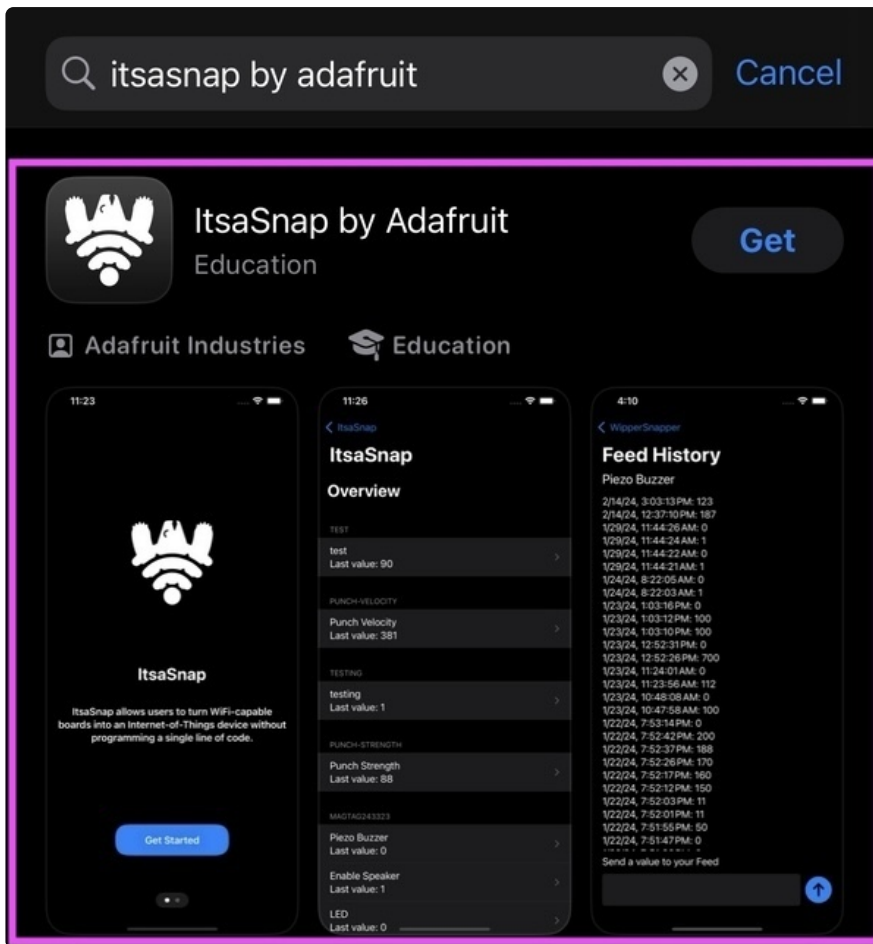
itsasnap by adafruit

Cancel

ItsaSnap by Adafruit

Education

Get

Adafruit Industries

Education

11:23

ItsaSnap

ItsaSnap allows users to turn WiFi-capable boards into an Internet-of-Things device without programming a single line of code.

Get Started

11:26

ItsaSnap

ItsaSnap

Overview

TEST

test
Last value: 90

PUNCH-VELOCITY

Punch Velocity
Last value: 381

TESTING

testing
Last value: 1

PUNCH-STRENGTH

Punch Strength
Last value: 88

MAGTAG243323

Piezo Buzzer
Last value: 0

Enable Speaker
Last value: 1

LED
Last value: 0

4:10

WipperSnapper

Feed History

Piezo Buzzer

2/14/24, 3:03:13 PM: 123
2/14/24, 12:37:10 PM: 187
1/29/24, 11:44:26 AM: 0
1/29/24, 11:44:24 AM: 1
1/29/24, 11:44:22 AM: 0
1/29/24, 11:44:21 AM: 1
1/24/24, 8:22:05 AM: 0
1/24/24, 8:22:03 AM: 1
1/23/24, 1:03:16 PM: 0
1/23/24, 1:03:12 PM: 100
1/23/24, 1:03:10 PM: 100
1/23/24, 12:52:31 PM: 0
1/23/24, 12:52:26 PM: 700
1/23/24, 11:24:01 AM: 0
1/23/24, 11:23:56 AM: 112
1/23/24, 10:48:08 AM: 0
1/23/24, 10:47:58 AM: 100
1/22/24, 7:53:14 PM: 0
1/22/24, 7:52:42 PM: 200
1/22/24, 7:52:37 PM: 188
1/22/24, 7:52:26 PM: 170
1/22/24, 7:52:17 PM: 160
1/22/24, 7:52:12 PM: 150
1/22/24, 7:52:03 PM: 11
1/22/24, 7:52:01 PM: 11
1/22/24, 7:51:55 PM: 50
1/22/24, 7:51:47 PM: 0

Send a value to your Feed